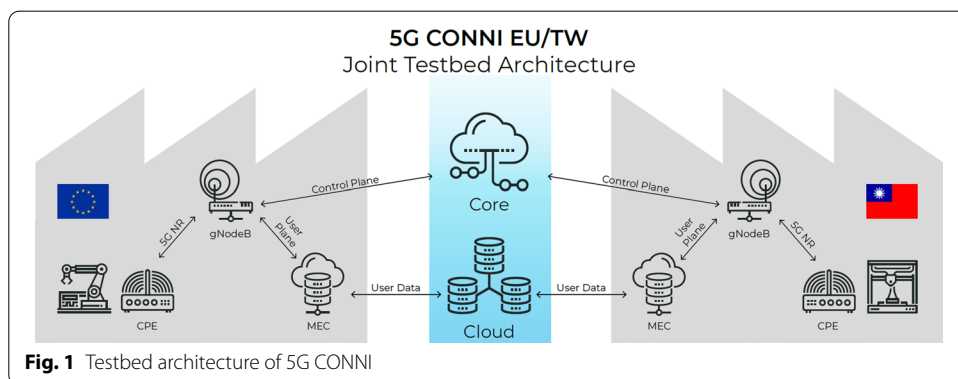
5G CONNI EU/TW
Joint Testbed Architecture

Control Plane
Core
Control Plane

5G NR
gNodeB
User Plane
User Plane
gNodeB
5G NR

User Data
User Data

CPE
MEC
Cloud
MEC
CPE

**Fig. 1** Testbed architecture of 5G CONNI